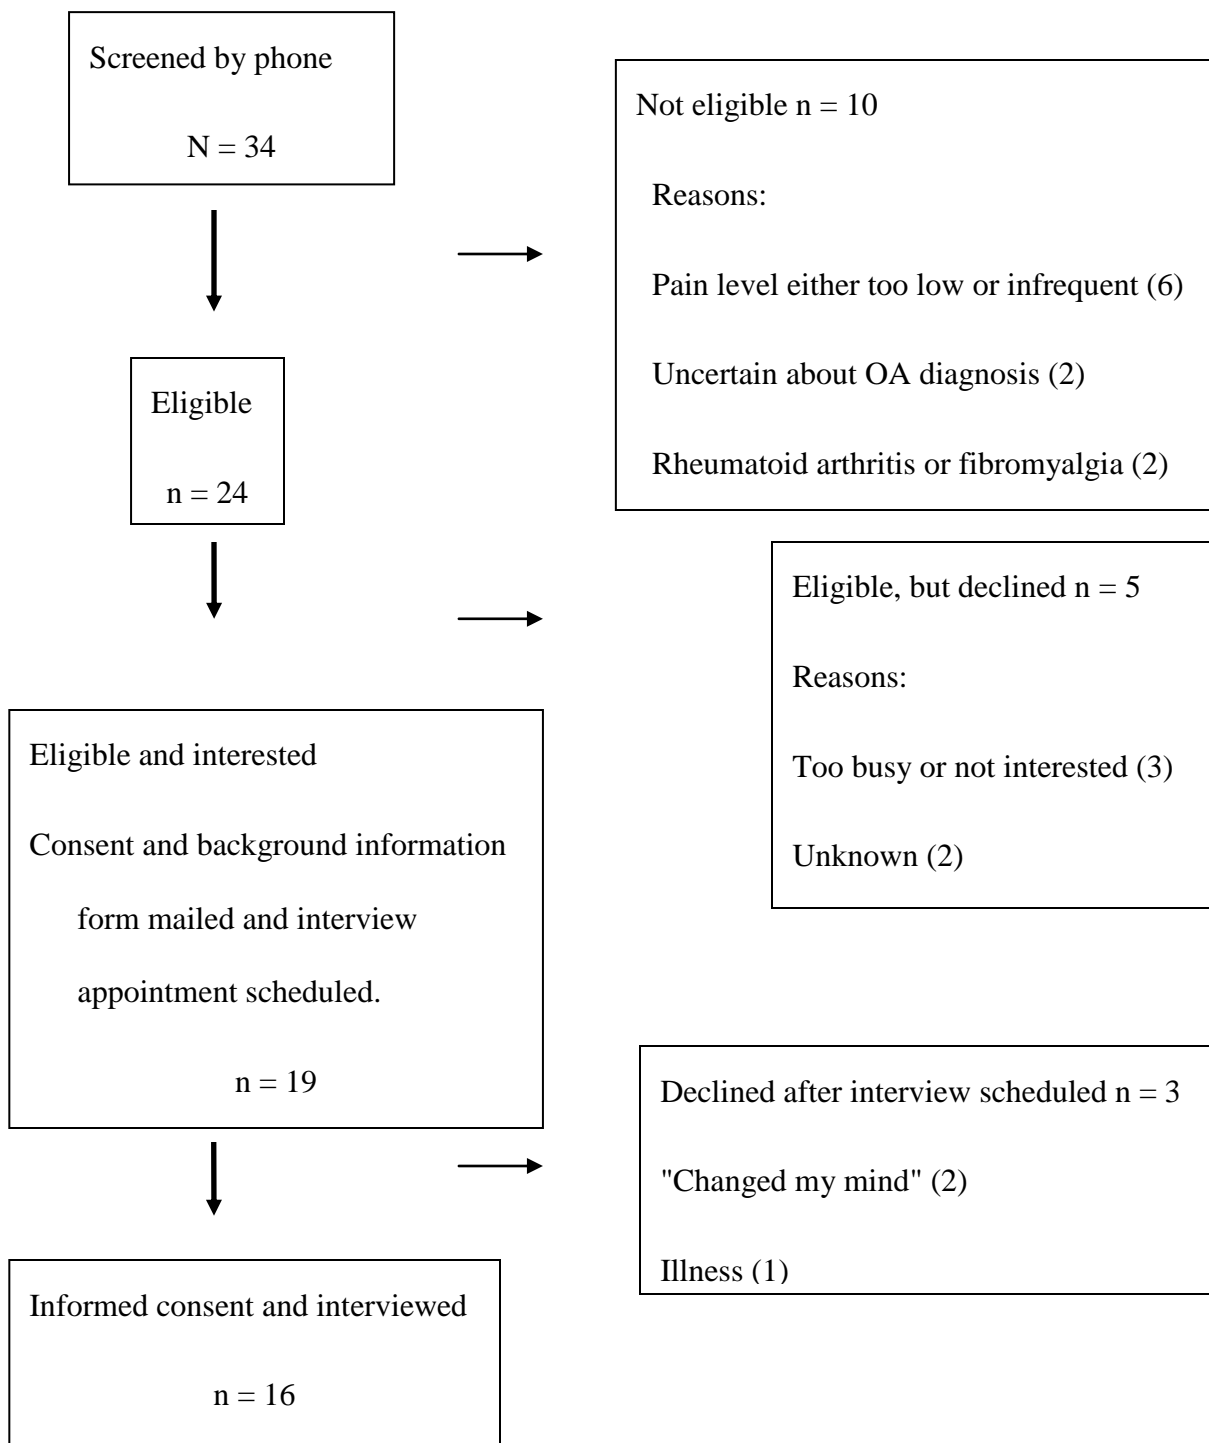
Screened by phone

N = 34

Not eligible n = 10

Reasons:

Pain level either too low or infrequent (6)

Uncertain about OA diagnosis (2)

Rheumatoid arthritis or fibromyalgia (2)

Eligible

n = 24

Eligible, but declined n = 5

Reasons:

Too busy or not interested (3)

Unknown (2)

Eligible and interested

Consent and background information form mailed and interview appointment scheduled.

n = 19

Declined after interview scheduled n = 3

"Changed my mind" (2)

Illness (1)

Informed consent and interviewed

n = 16